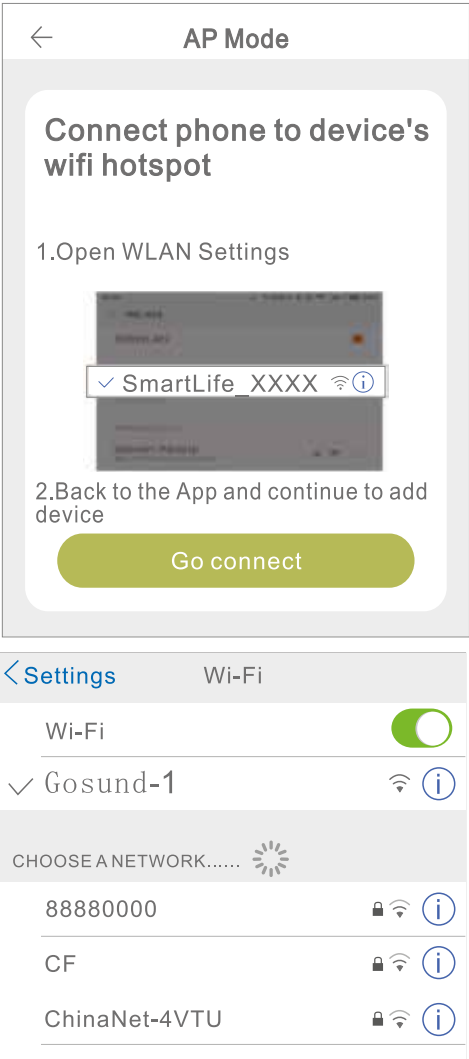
AP Mode

Connect phone to device's wifi hotspot

1.Open WLAN Settings

SmartLife_XXXX

2.Back to the App and continue to add device

Go connect

Settings Wi-Fi

Wi-Fi

Gosund-1

CHOOSE A NETWORK......

88880000

CF

ChinaNet-4VTU